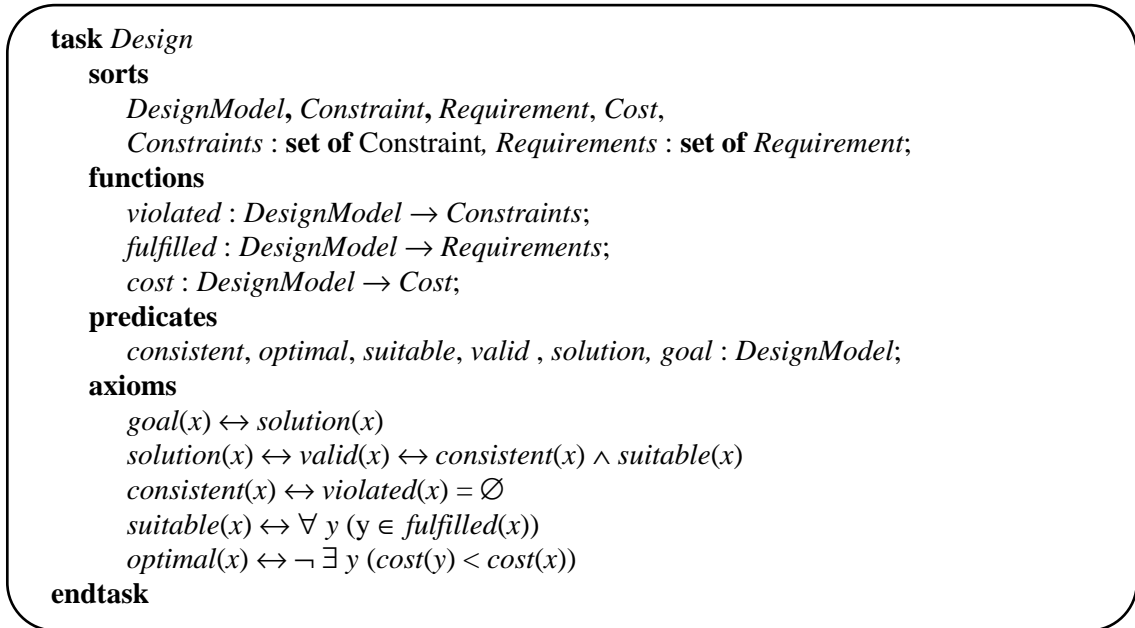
task Design

sorts

DesignModel, Constraint, Requirement, Cost,

Constraints : set of Constraint, Requirements : set of Requirement;

functions

violated : DesignModel $\rightarrow$ Constraints;

fulfilled : DesignModel $\rightarrow$ Requirements;

cost : DesignModel $\rightarrow$ Cost;

predicates

consistent, optimal, suitable, valid , solution, goal : DesignModel;

axioms

$goal(x) \leftrightarrow solution(x)$

$solution(x) \leftrightarrow valid(x) \leftrightarrow consistent(x) \wedge suitable(x)$

$consistent(x) \leftrightarrow violated(x) = \varnothing$

$suitable(x) \leftrightarrow \forall\, y\ (y \in fulfilled(x))$

$optimal(x) \leftrightarrow \neg \exists\, y\ (cost(y) < cost(x))$

endtask